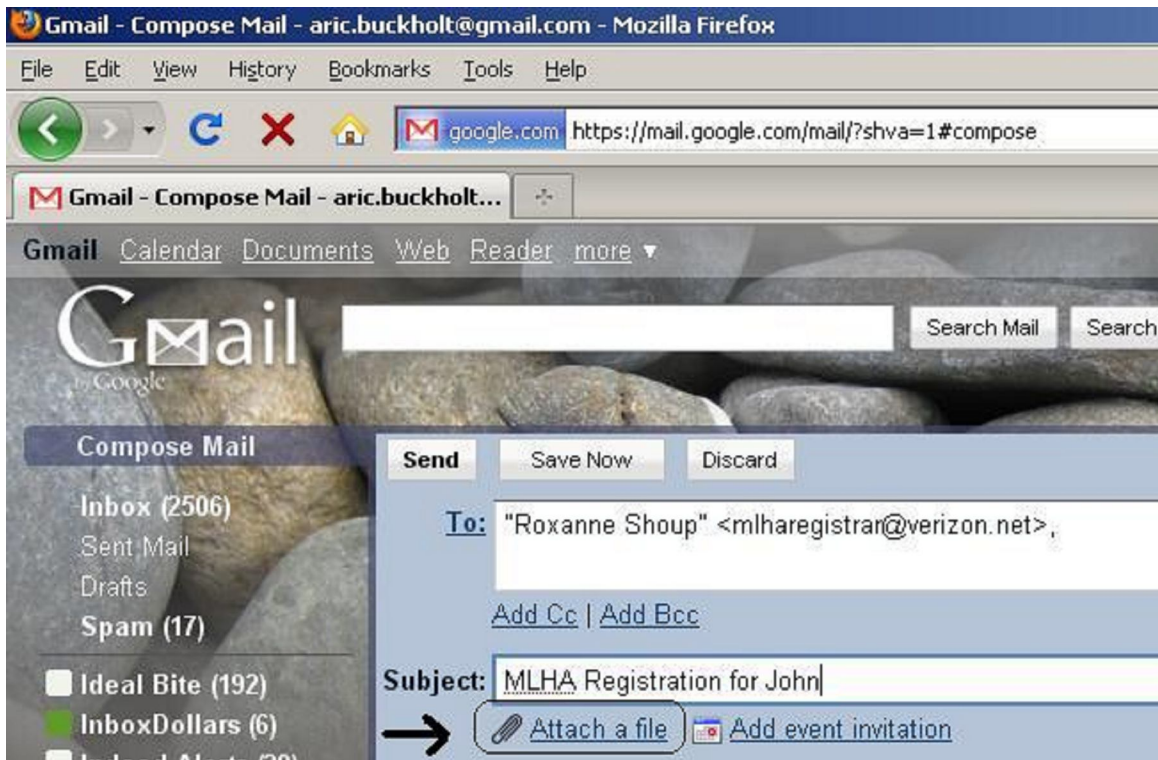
Gmail - Compose Mail - aric.buckholt@gmail.com - Mozilla Firefox

File Edit View History Bookmarks Tools Help

google.com https://mail.google.com/mail/?shva=1#compose

Gmail - Compose Mail - aric.buckholt...

Gmail Calendar Documents Web Reader more ▾

Gmail by Google

Search Mail Search

Compose Mail

Inbox (2506)
Sent Mail
Drafts
Spam (17)

Ideal Bite (192)
InboxDollars (6)
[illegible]

Send Save Now Discard

To: "Roxanne Shoup" <mlharegistrar@verizon.net>,

Add Cc | Add Bcc

Subject: MLHA Registration for John

Attach a file Add event invitation